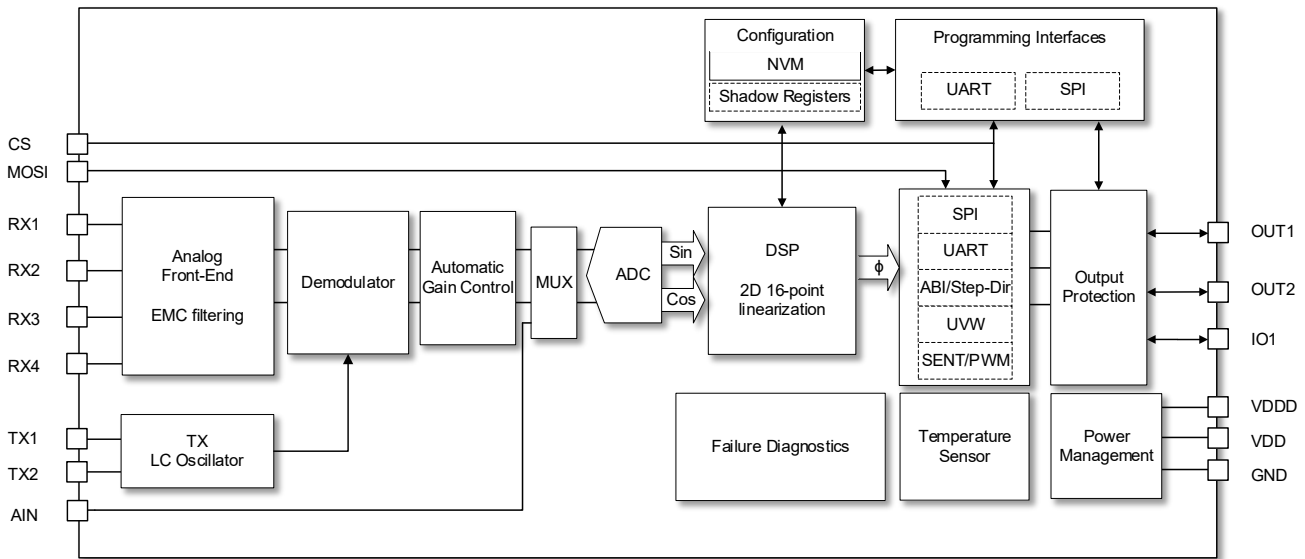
Configuration
NVM
Shadow Registers

Programming Interfaces
UART
SPI

CS
MOSI
RX1
RX2
RX3
RX4
TX1
TX2
AIN

Analog Front-End
EMC filtering

Demodulator

Automatic Gain Control

MUX

ADC

Sin
Cos

DSP
2D 16-point linearization

$\phi$

SPI
UART
ABI/Step-Dir
UVW
SENT/PWM

Output Protection

OUT1
OUT2
IO1

TX
LC Oscillator

Failure Diagnostics

Temperature Sensor

Power Management

VDDD
VDD
GND